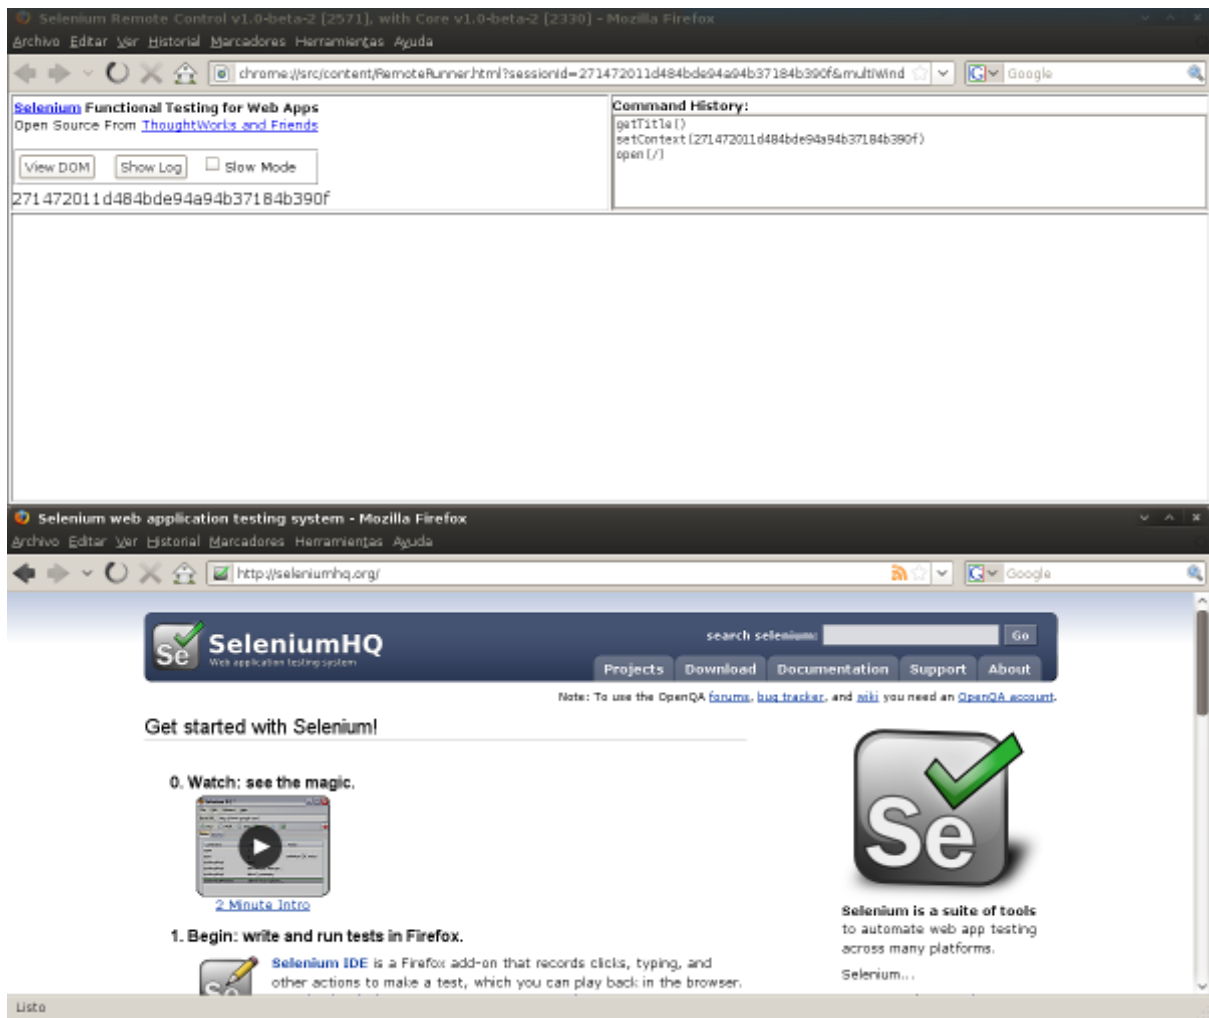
Selenium Remote Control v1.0-beta-2 [2571], with Core v1.0-beta-2 [2330] - Mozilla Firefox
Archivo Editar Ver Historial Marcadores Herramientas Ayuda
chrome://src/content/RemoteRunner.html?sessionId=271472011d484bde94a94b37184b390f&multiWind
Google

Selenium Functional Testing for Web Apps
Open Source From ThoughtWorks and Friends
View DOM Show Log Slow Mode
271472011d484bde94a94b37184b390f

Command History:
getTitle()
setContext(271472011d484bde94a94b37184b390f)
open(/)

Selenium web application testing system - Mozilla Firefox
Archivo Editar Ver Historial Marcadores Herramientas Ayuda
http://seleniumhq.org/
Google

Se SeleniumHQ
Web application testing system
search selenium: Go
Projects Download Documentation Support About
Note: To use the OpenQA forums, bug tracker, and wiki you need an OpenQA account.

Get started with Selenium!

0. Watch: see the magic.
2 Minute Intro

1. Begin: write and run tests in Firefox.
Selenium IDE is a Firefox add-on that records clicks, typing, and other actions to make a test, which you can play back in the browser.

Se
Selenium is a suite of tools to automate web app testing across many platforms.
Selenium...

Listo